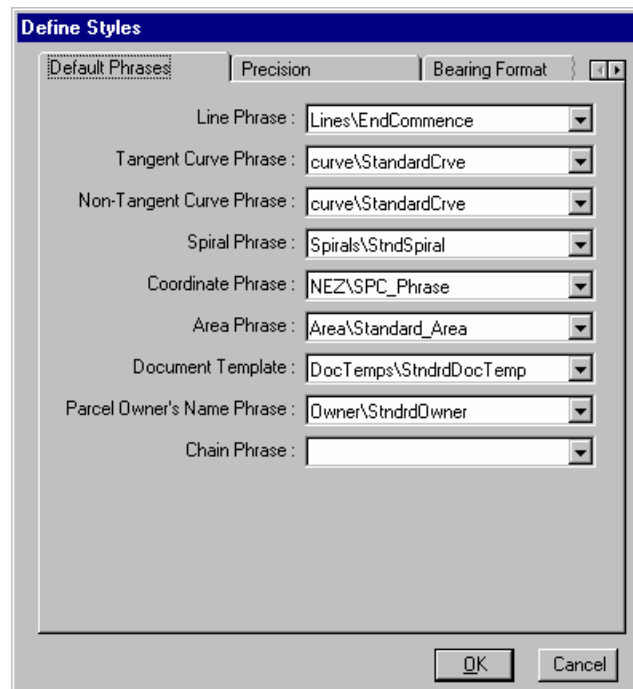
Define Styles

Default Phrases | Precision | Bearing Format

Line Phrase : Lines\EndCommence

Tangent Curve Phrase : curve\StandardCrve

Non-Tangent Curve Phrase : curve\StandardCrve

Spiral Phrase : Spirals\StndSpiral

Coordinate Phrase : NEZ\SPC_Phrase

Area Phrase : Area\Standard_Area

Document Template : DocTemps\StndrdDocTemp

Parcel Owner's Name Phrase : Owner\StndrdOwner

Chain Phrase :

OK Cancel